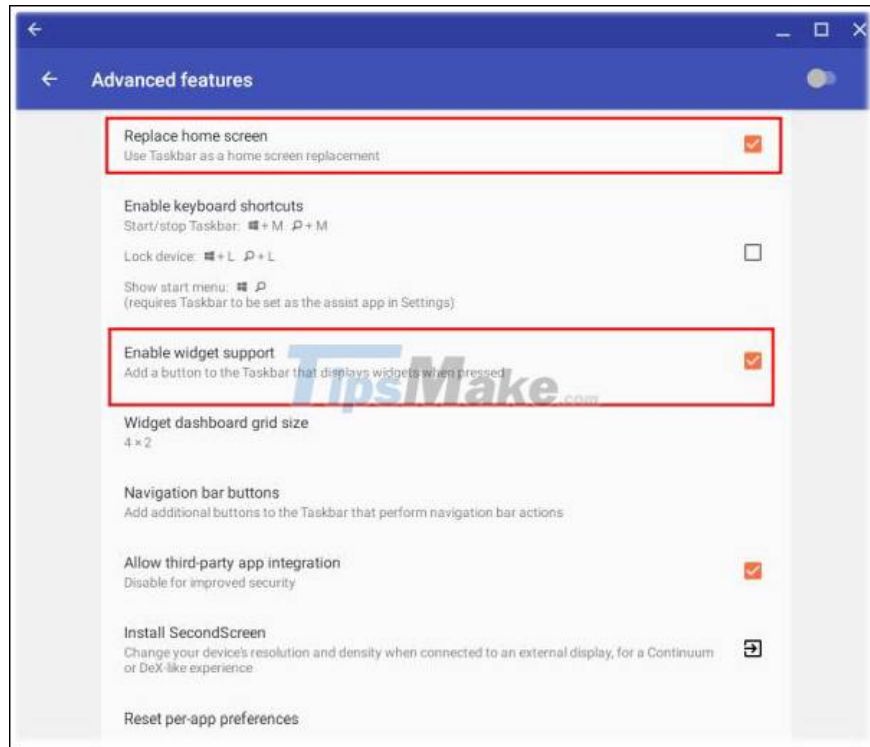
Advanced features

Replace home screen
Use Taskbar as a home screen replacement

Enable keyboard shortcuts
Start/stop Taskbar: ⊞ + M ⚲ + M

Lock device: ⊞ + L ⚲ + L

Show start menu: ⊞ ⚲
(requires Taskbar to be set as the assist app in Settings)

Enable widget support
Add a button to the Taskbar that displays widgets when pressed

TipsMake.com

Widget dashboard grid size
4 × 2

Navigation bar buttons
Add additional buttons to the Taskbar that perform navigation bar actions

Allow third-party app integration
Disable for improved security

Install SecondScreen
Change your device's resolution and density when connected to an external display, for a Continuum or DeX-like experience

Reset per-app preferences